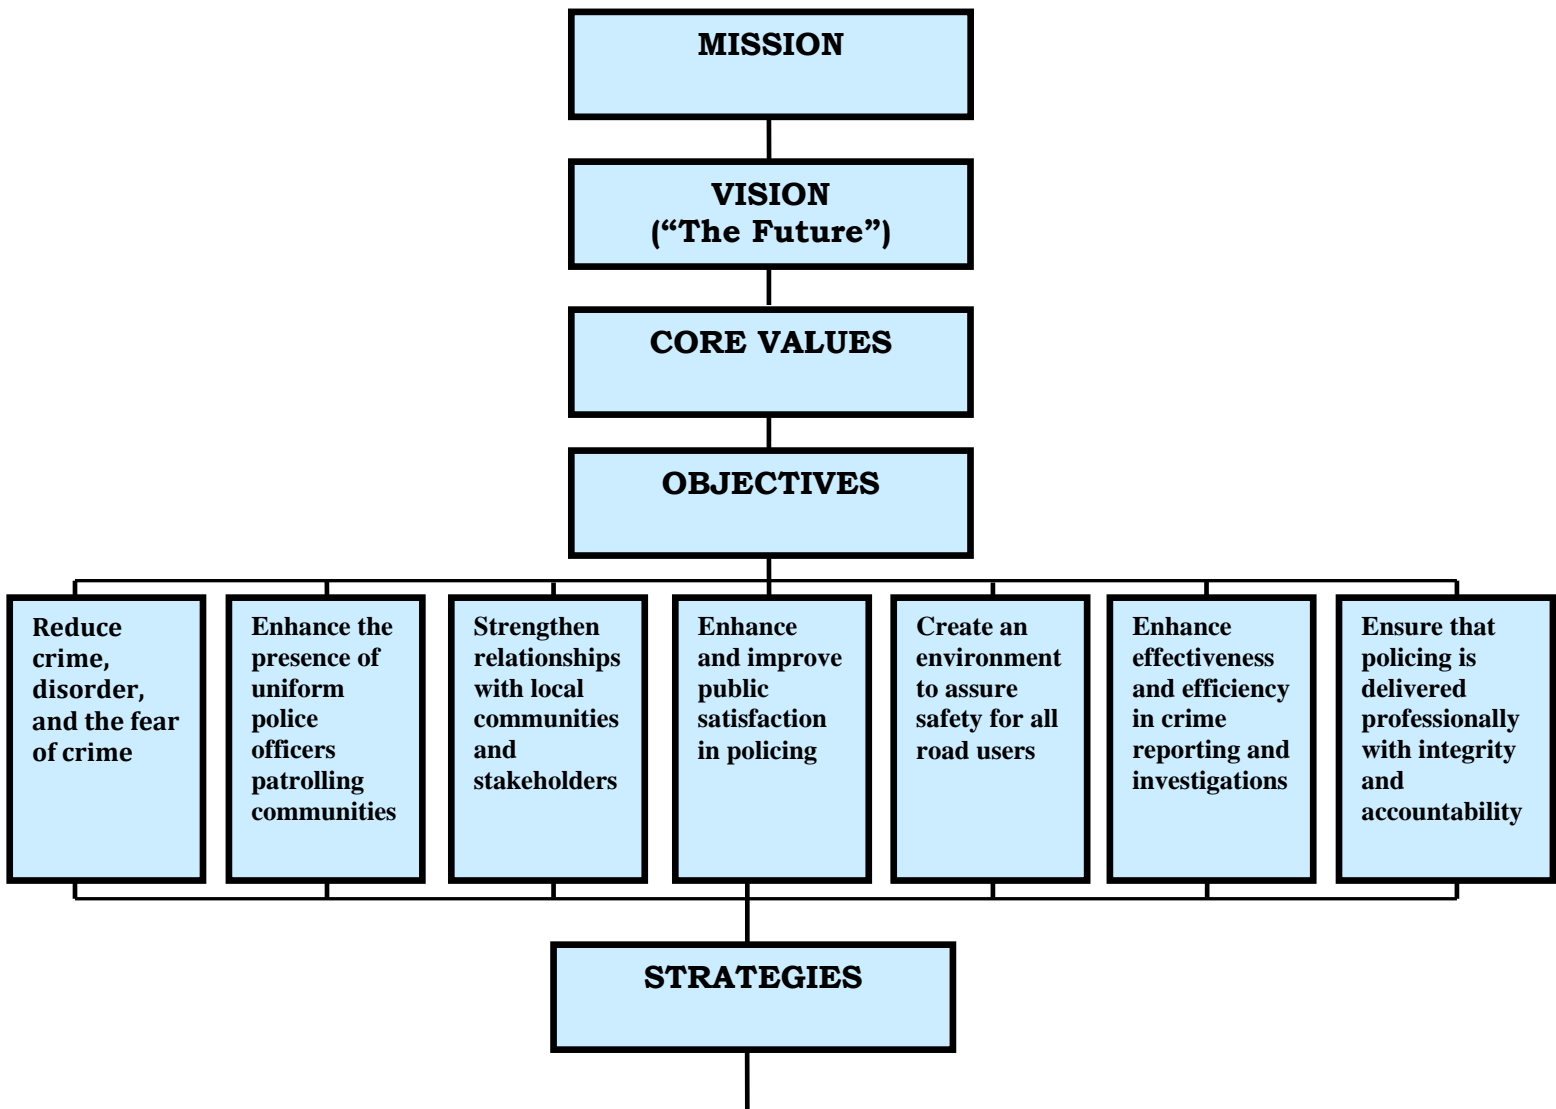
MISSION

VISION
("The Future")

CORE VALUES

OBJECTIVES

Reduce crime, disorder, and the fear of crime

Enhance the presence of uniform police officers patrolling communities

Strengthen relationships with local communities and stakeholders

Enhance and improve public satisfaction in policing

Create an environment to assure safety for all road users

Enhance effectiveness and efficiency in crime reporting and investigations

Ensure that policing is delivered professionally with integrity and accountability

STRATEGIES